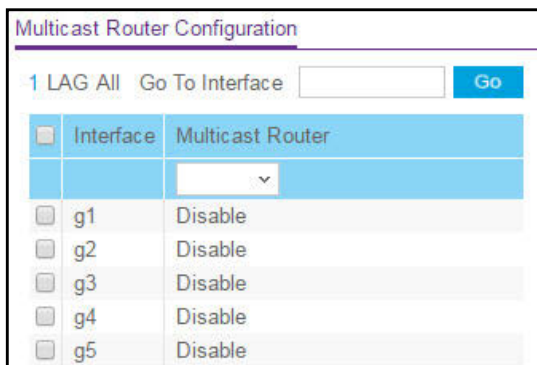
Multicast Router Configuration

1 LAG All Go To Interface Go

| | Interface | Multicast Router |
|---|---|---|
| | | |
| | g1 | Disable |
| | g2 | Disable |
| | g3 | Disable |
| | g4 | Disable |
| | g5 | Disable |